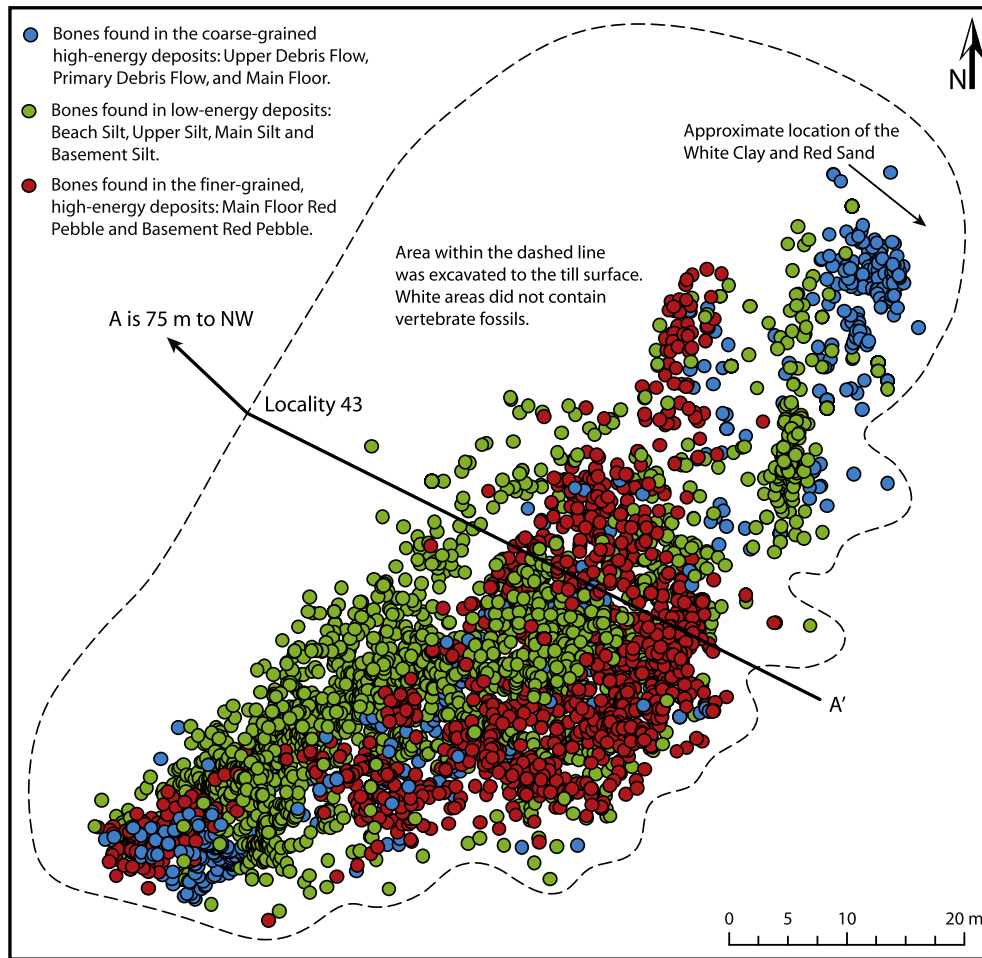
Bones found in the coarse-grained high-energy deposits: Upper Debris Flow, Primary Debris Flow, and Main Floor.

Bones found in low-energy deposits: Beach Silt, Upper Silt, Main Silt and Basement Silt.

Bones found in the finer-grained, high-energy deposits: Main Floor Red Pebble and Basement Red Pebble.

N

Approximate location of the White Clay and Red Sand

Area within the dashed line was excavated to the till surface. White areas did not contain vertebrate fossils.

A is 75 m to NW

Locality 43

A'

0 5 10 20 m